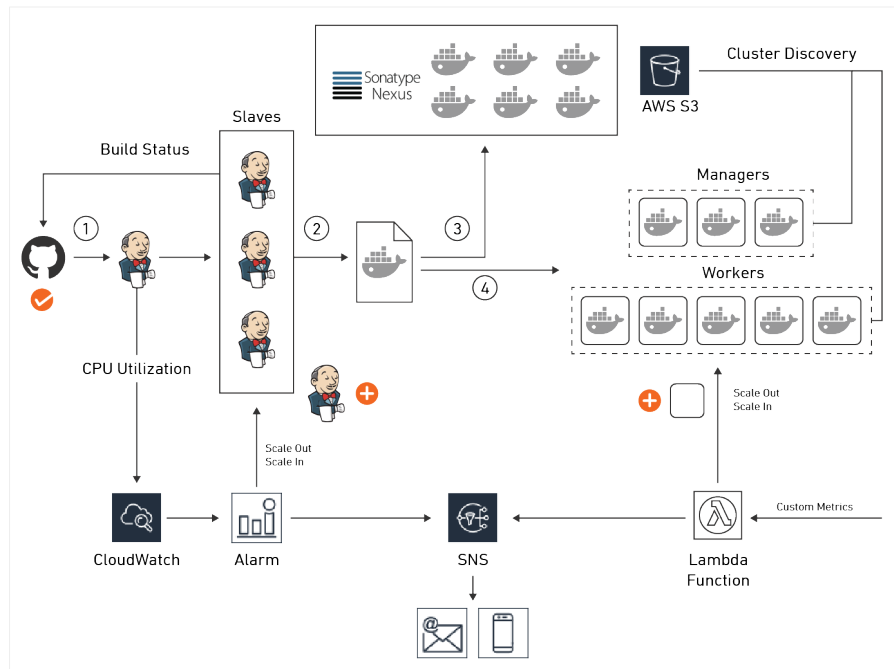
Sonatype Nexus

AWS S3

Cluster Discovery

Slaves

Build Status

Managers

1

2

3

Workers

4

CPU Utilization

Scale Out
Scale In

Scale Out
Scale In

Custom Metrics

CloudWatch

Alarm

SNS

Lambda Function